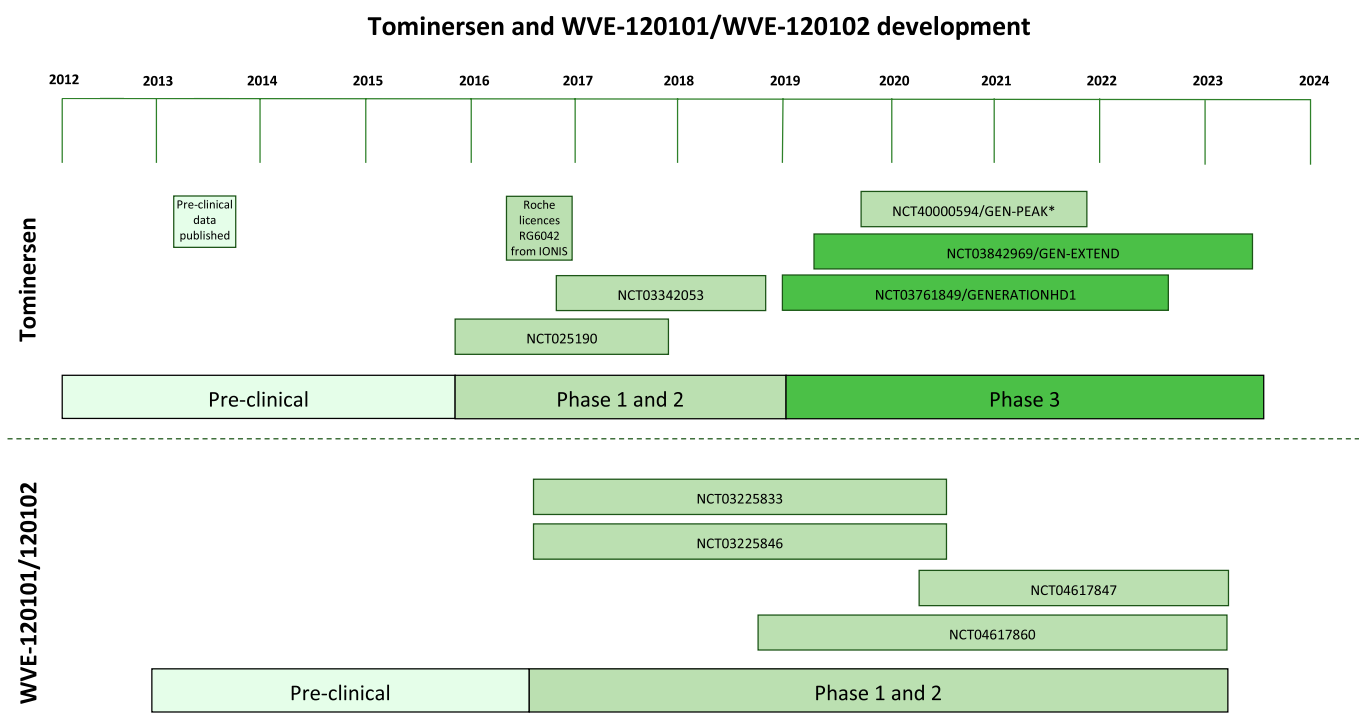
Tominersen and WVE-120101/WVE-120102 development

2012 2013 2014 2015 2016 2017 2018 2019 2020 2021 2022 2023 2024

Tominersen

Pre-clinical data published

Roche licences RG6042 from IONIS

NCT40000594/GEN-PEAK*

NCT03842969/GEN-EXTEND

NCT03342053

NCT03761849/GENERATIONHD1

NCT025190

Pre-clinical

Phase 1 and 2

Phase 3

WVE-120101/120102

NCT03225833

NCT03225846

NCT04617847

NCT04617860

Pre-clinical

Phase 1 and 2